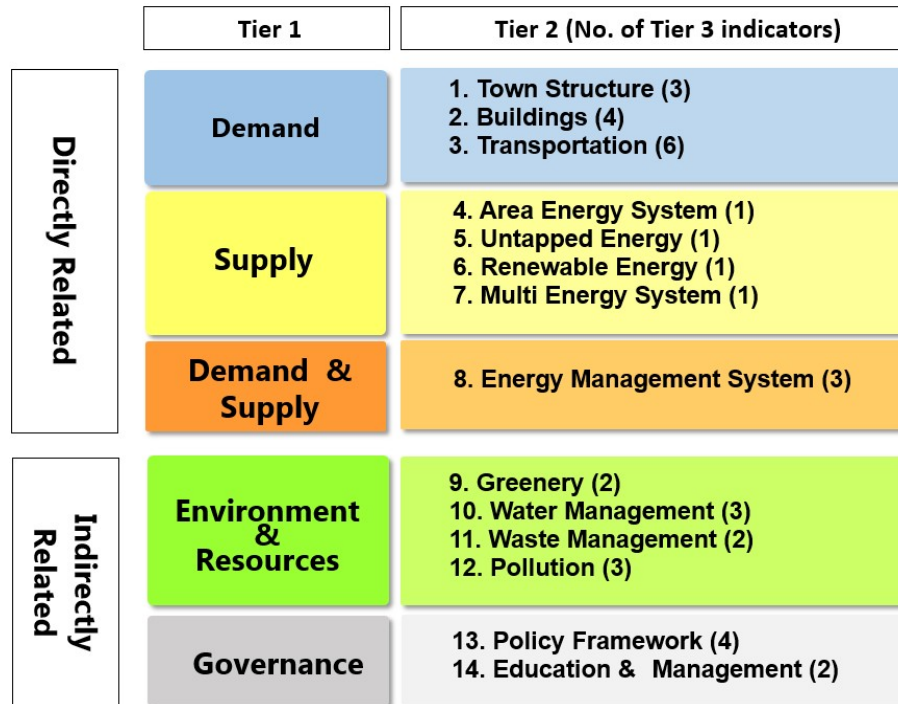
| | Tier 1 | Tier 2 (No. of Tier 3 indicators) |
|---|---|---|
| Directly Related | Demand | 1. Town Structure (3)<br>2. Buildings (4)<br>3. Transportation (6) |
| | Supply | 4. Area Energy System (1)<br>5. Untapped Energy (1)<br>6. Renewable Energy (1)<br>7. Multi Energy System (1) |
| | Demand & Supply | 8. Energy Management System (3) |
| Indirectly Related | Environment & Resources | 9. Greenery (2)<br>10. Water Management (3)<br>11. Waste Management (2)<br>12. Pollution (3) |
| | Governance | 13. Policy Framework (4)<br>14. Education & Management (2) |